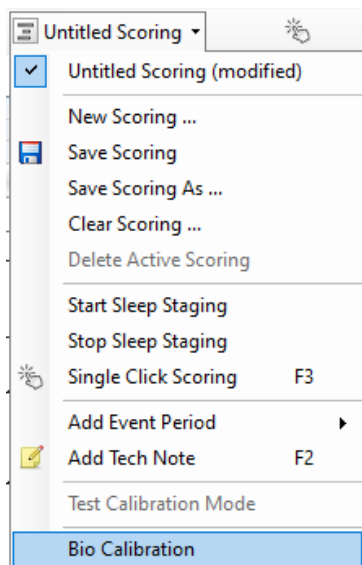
Untitled Scoring

Untitled Scoring (modified)

New Scoring ...
Save Scoring
Save Scoring As ...
Clear Scoring ...
Delete Active Scoring

Start Sleep Staging
Stop Sleep Staging
Single Click Scoring F3

Add Event Period
Add Tech Note F2

Test Calibration Mode

Bio Calibration